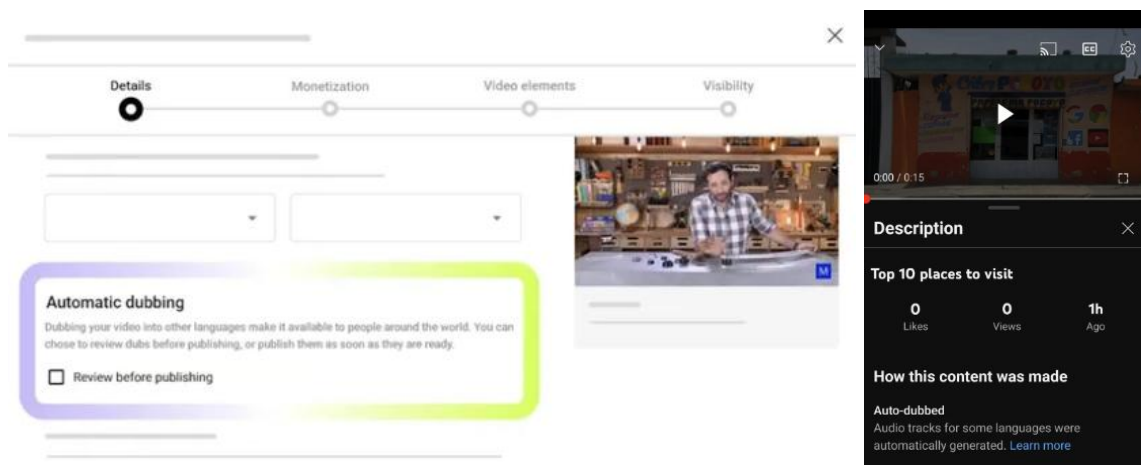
Details
Monetization
Video elements
Visibility

Automatic dubbing

Dubbing your video into other languages make it available to people around the world. You can choose to review dubs before publishing, or publish them as soon as they are ready.

Review before publishing

M

0:00 / 0:15

Description

Top 10 places to visit

| 0 | 0 | 1h |
|---|---|---|
| Likes | Views | Ago |

How this content was made

Auto-dubbed
Audio tracks for some languages were automatically generated. Learn more